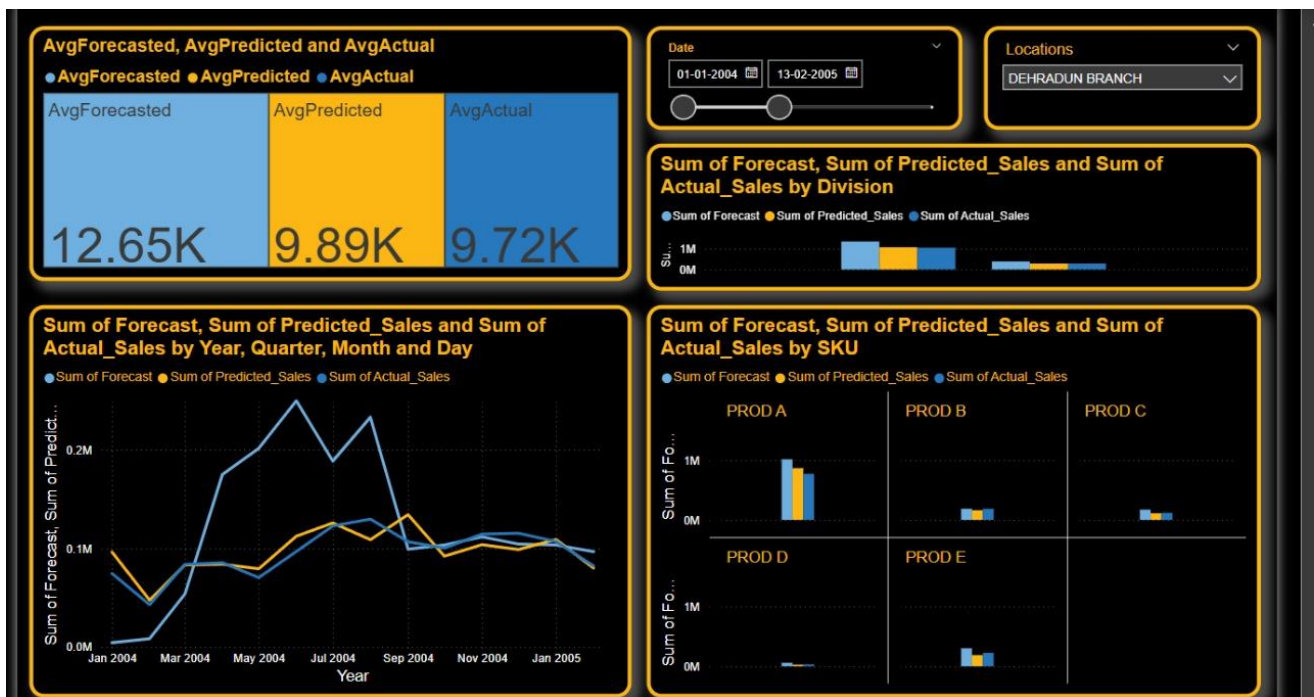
AvgForecasted, AvgPredicted and AvgActual

● AvgForecasted ● AvgPredicted ● AvgActual

| AvgForecasted | AvgPredicted | AvgActual |
|---|---|---|
| 12.65K | 9.89K | 9.72K |

Date

01-01-2004

13-02-2005

Locations

DEHRADUN BRANCH

Sum of Forecast, Sum of Predicted_Sales and Sum of Actual_Sales by Division

● Sum of Forecast ● Sum of Predicted_Sales ● Sum of Actual_Sales

Su...

1M

0M

Sum of Forecast, Sum of Predicted_Sales and Sum of Actual_Sales by Year, Quarter, Month and Day

● Sum of Forecast ● Sum of Predicted_Sales ● Sum of Actual_Sales

Sum of Forecast, Sum of Predict...

0.2M

0.1M

0.0M

Jan 2004 Mar 2004 May 2004 Jul 2004 Sep 2004 Nov 2004 Jan 2005

Year

Sum of Forecast, Sum of Predicted_Sales and Sum of Actual_Sales by SKU

● Sum of Forecast ● Sum of Predicted_Sales ● Sum of Actual_Sales

PROD A

PROD B

PROD C

Sum of Fo...

1M

0M

PROD D

PROD E

Sum of Fo...

1M

0M